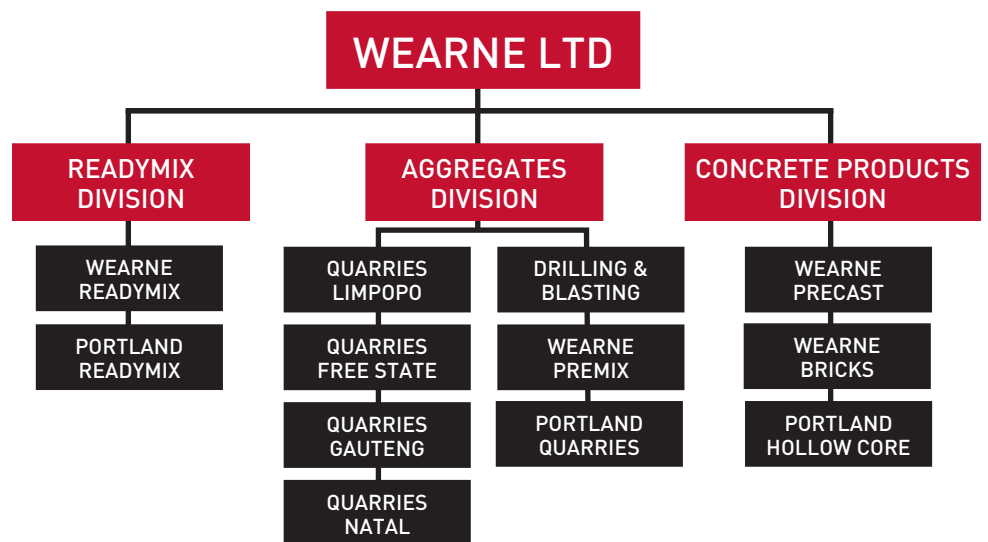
WEARNE LTD

READYMIX DIVISION

WEARNE READYMIX

PORTLAND READYMIX

AGGREGATES DIVISION

QUARRIES LIMPOPO

QUARRIES FREE STATE

QUARRIES GAUTENG

QUARRIES NATAL

DRILLING & BLASTING

WEARNE PREMIX

PORTLAND QUARRIES

CONCRETE PRODUCTS DIVISION

WEARNE PRECAST

WEARNE BRICKS

PORTLAND HOLLOW CORE